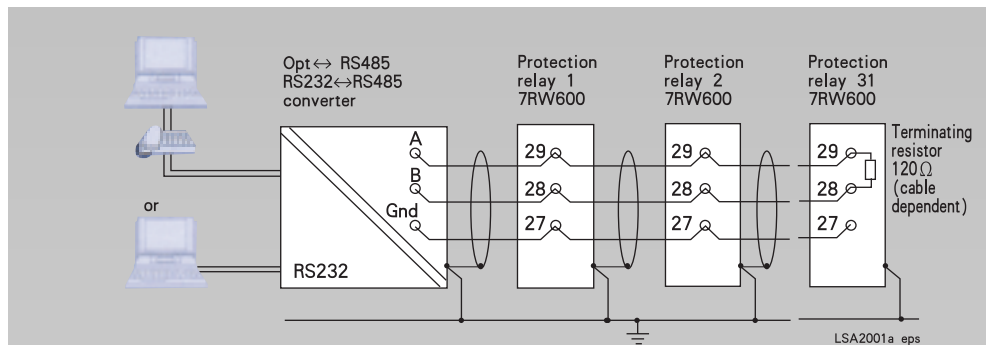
Opt $\leftrightarrow$ RS485
RS232$\leftrightarrow$RS485
converter

A
B
Gnd

RS232

or

Protection relay 1
7RW600

29
28
27

Protection relay 2
7RW600

29
28
27

Protection relay 31
7RW600

29
28
27

Terminating resistor
120 $\Omega$
(cable dependent)

LSA2001a eps